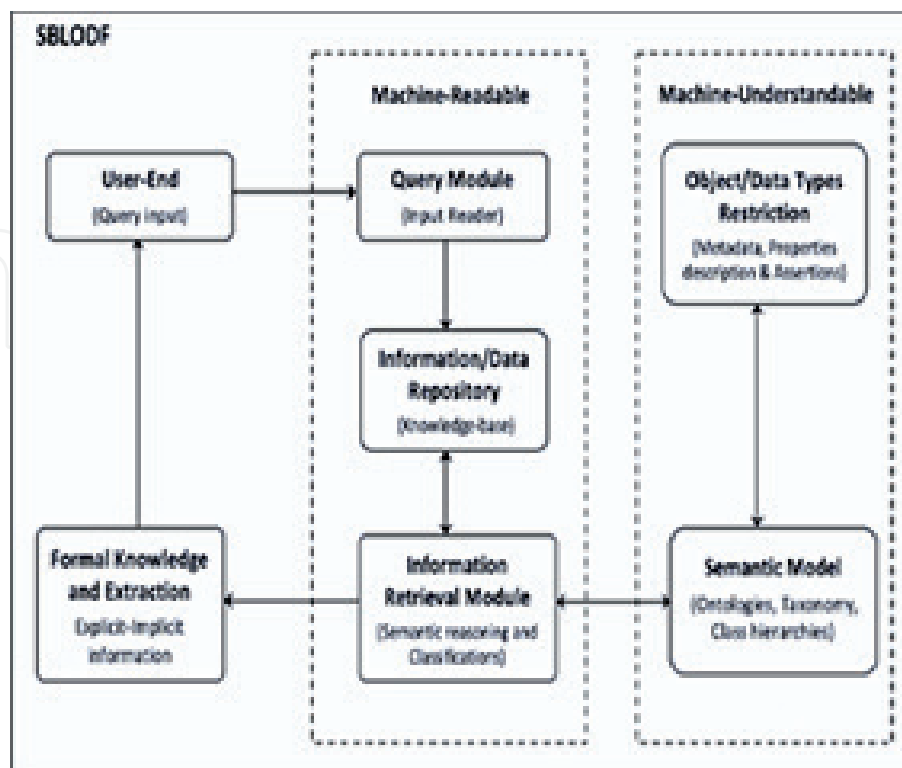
SBLODF

Machine-Readable

Machine-Understandable

User-End
(Query Input)

Query Module
(Input Reader)

Object/Data Types Restriction
(Metadata, Properties description & Assertions)

Information/Data Repository
(Knowledge-base)

Formal Knowledge and Extraction
Explicit-Implicit Information

Information Retrieval Module
(Semantic reasoning and Classifications)

Semantic Model
(Ontologies, Taxonomy, Class hierarchies)